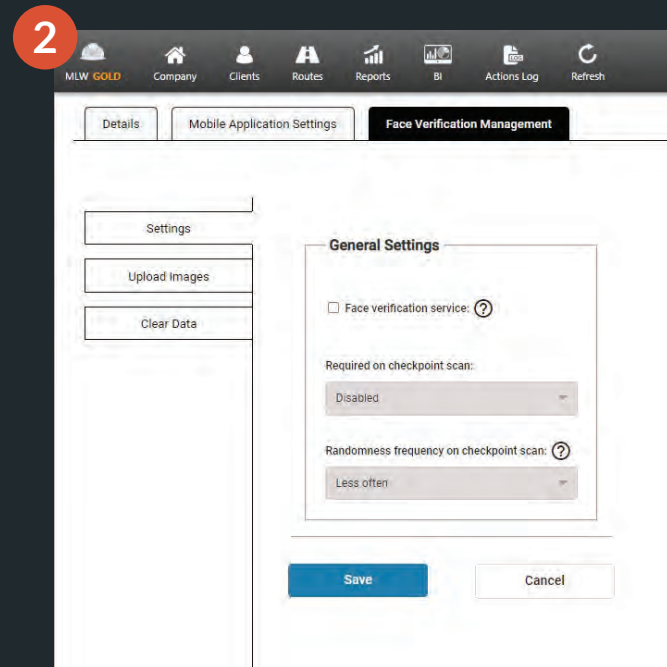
2

MLW GOLD Company Clients Routes Reports BI Actions Log Refresh

Details Mobile Application Settings Face Verification Management

Settings
Upload Images
Clear Data

General Settings

Face verification service: ?

Required on checkpoint scan:
Disabled

Randomness frequency on checkpoint scan: ?
Less often

Save Cancel